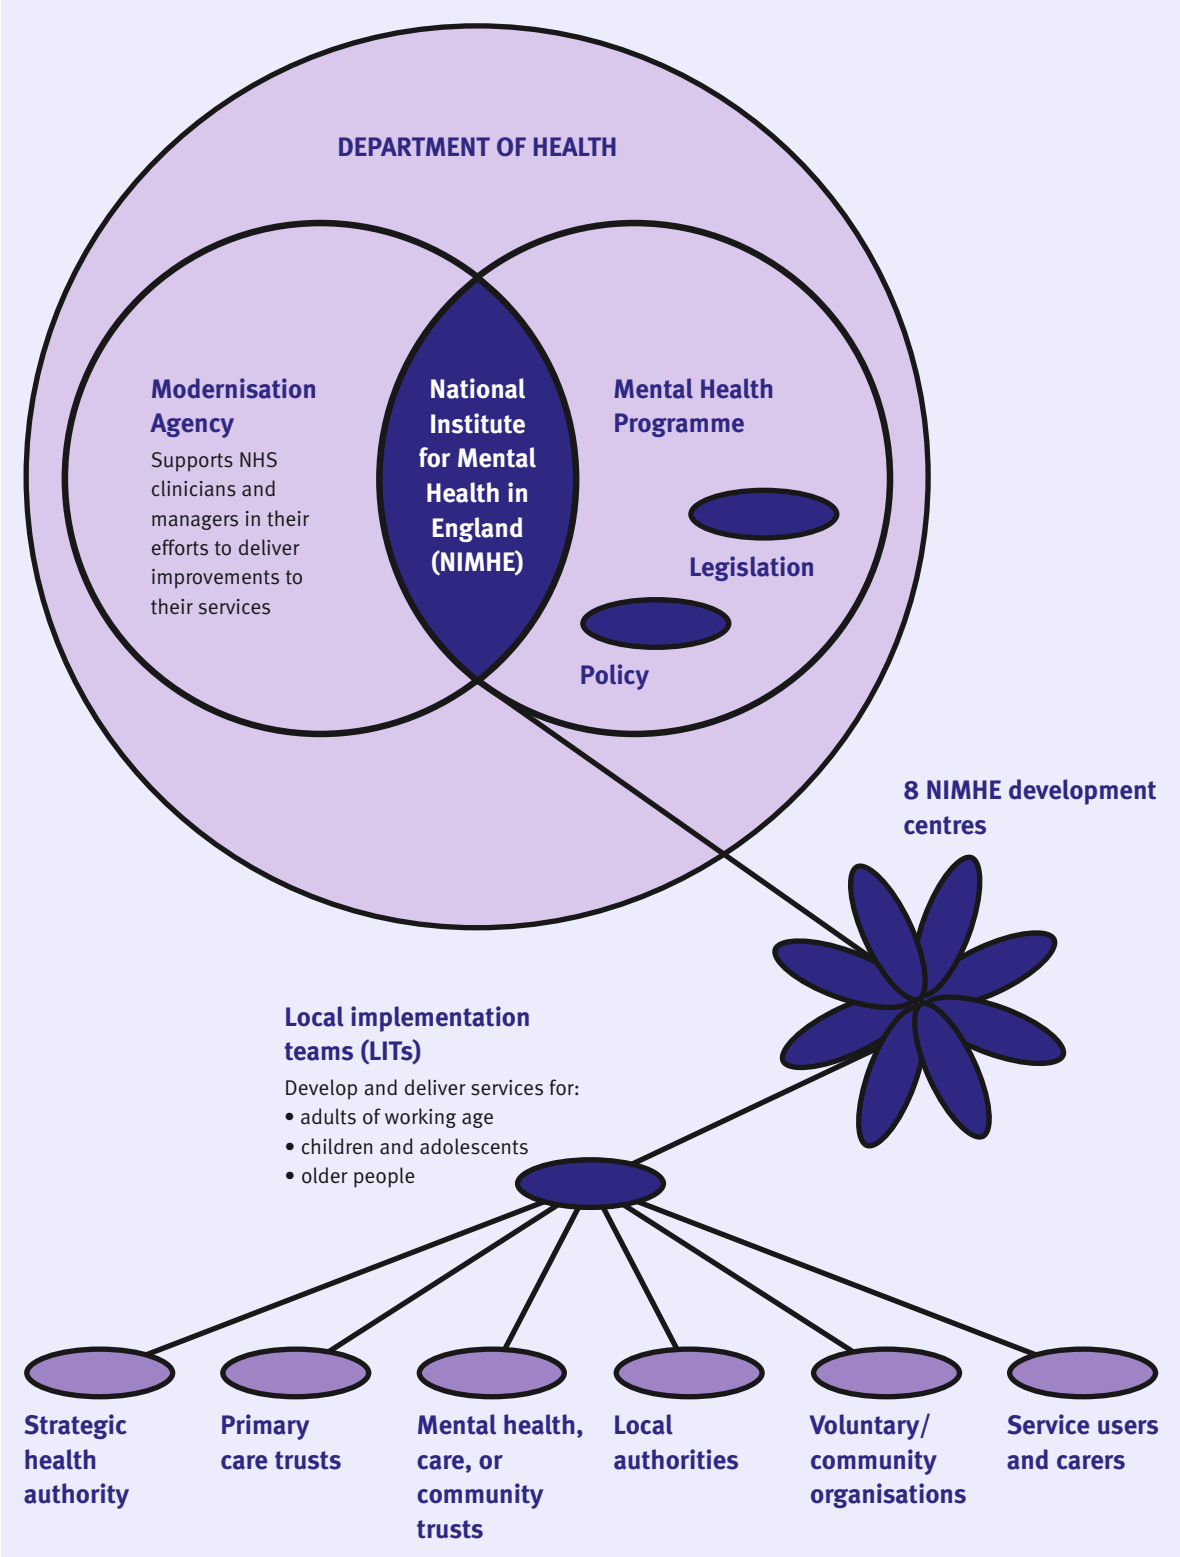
DEPARTMENT OF HEALTH

Modernisation Agency

Supports NHS clinicians and managers in their efforts to deliver improvements to their services

National Institute for Mental Health in England (NIMHE)

Mental Health Programme

Legislation

Policy

8 NIMHE development centres

Local implementation teams (LITs)

Develop and deliver services for:
• adults of working age
• children and adolescents
• older people

Strategic health authority

Primary care trusts

Mental health, care, or community trusts

Local authorities

Voluntary/ community organisations

Service users and carers